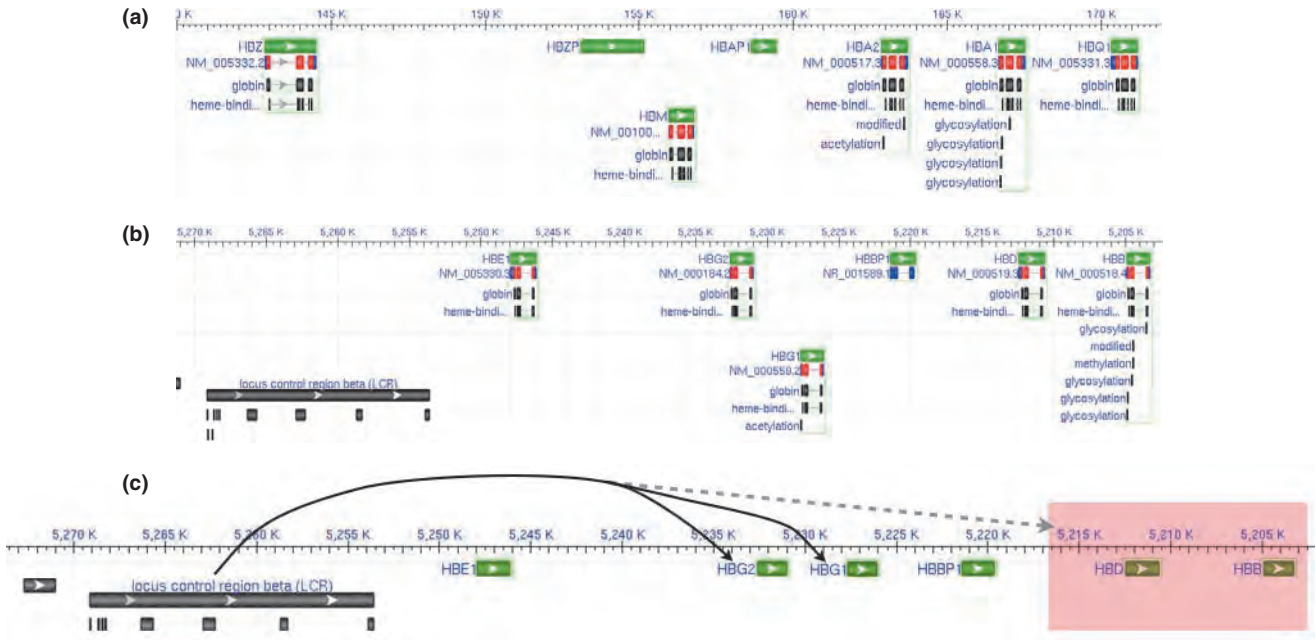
(a)

0 K 145 K 150 K 155 K 160 K 165 K 170 K

HBZ
NM_005332.2
globin
heme-bindi...

HBZP

HBAP1

HBM
NM_00100...
globin
heme-bindi...

HBA2
NM_000517.3
globin
heme-bindi...
modified
acetylation

HBA1
NM_000558.3
globin
heme-bindi...
glycosylation
glycosylation
glycosylation
glycosylation
glycosylation

HBQ1
NM_005331.3
globin
heme-bindi...

(b)

5,270 K 5,265 K 5,260 K 5,255 K 5,250 K 5,245 K 5,240 K 5,235 K 5,230 K 5,225 K 5,220 K 5,215 K 5,210 K 5,205 K

HBE1
NM_005330.3
globin
heme-bindi...

HBG2
NM_000184.2
globin
heme-bindi...

HBBP1
NR_001589.1

HBD
NM_000519.3
globin
heme-bindi...

HBB
NM_000518.4
globin
heme-bindi...
glycosylation
modified
methylation
glycosylation
glycosylation
glycosylation

HBG1
NM_000559.2
globin
heme-bindi...
acetylation

locus control region beta (LCR)

(c)

5,270 K 5,265 K 5,260 K 5,255 K 5,250 K 5,245 K 5,240 K 5,235 K 5,230 K 5,225 K 5,220 K 5,215 K 5,210 K 5,205 K

HBE1 HBG2 HBG1 HBBP1 HBD HBB

locus control region beta (LCR)